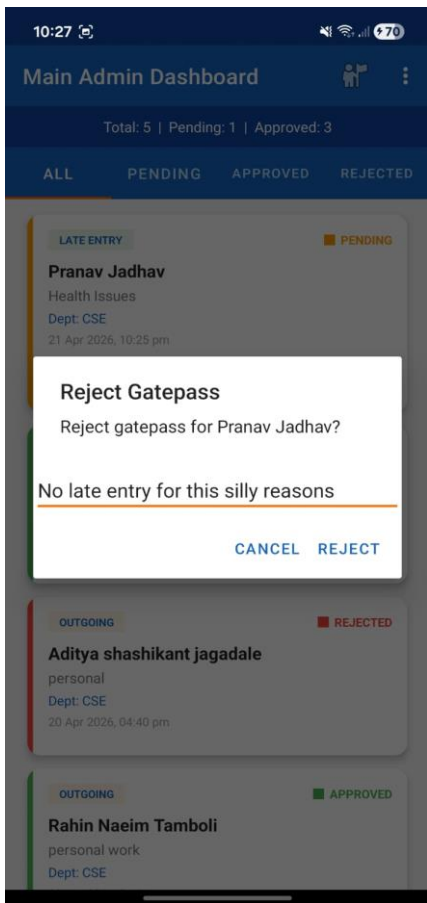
10:27

70

Main Admin Dashboard

Total: 5 | Pending: 1 | Approved: 3

ALL PENDING APPROVED REJECTED

LATE ENTRY

PENDING

Pranav Jadhav

Health Issues

Dept: CSE

21 Apr 2026, 10:25 pm

Reject Gatepass

Reject gatepass for Pranav Jadhav?

No late entry for this silly reasons

CANCEL REJECT

OUTGOING

REJECTED

Aditya shashikant jagadale

personal

Dept: CSE

20 Apr 2026, 04:40 pm

OUTGOING

APPROVED

Rahin Naeim Tamboli

personal work

Dept: CSE